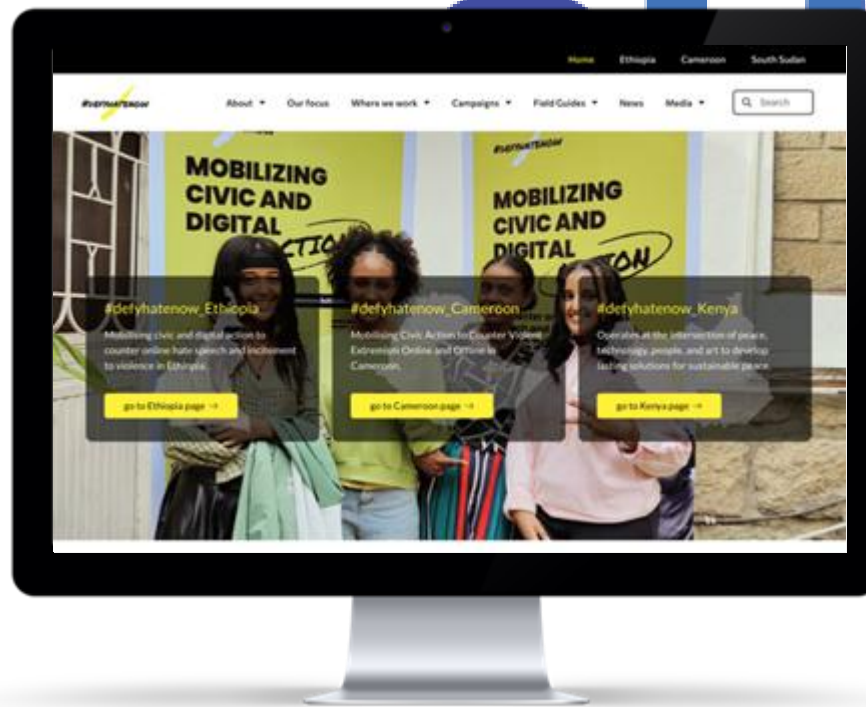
Home Ethiopia Cameroon South Sudan

#DEFYHATENOW

About ▾ Our focus Where we work ▾ Campaigns ▾ Field Guides ▾ News Media ▾ Search

MOBILIZING CIVIC AND DIGITAL ACTION

#DEFYHATENOW

MOBILIZING CIVIC AND DIGITAL ACTION

#defyhatenow_Ethiopia

Mobilising civic and digital action to counter online hate speech and incitement to violence in Ethiopia.

go to Ethiopia page →

#defyhatenow_Cameroon

Mobilising Civic Action to Counter Violent Extremism Online and Offline in Cameroon.

go to Cameroon page →

#defyhatenow_Kenya

Operates at the intersection of peace, technology, people, and art to develop lasting solutions for sustainable peace.

go to Kenya page →